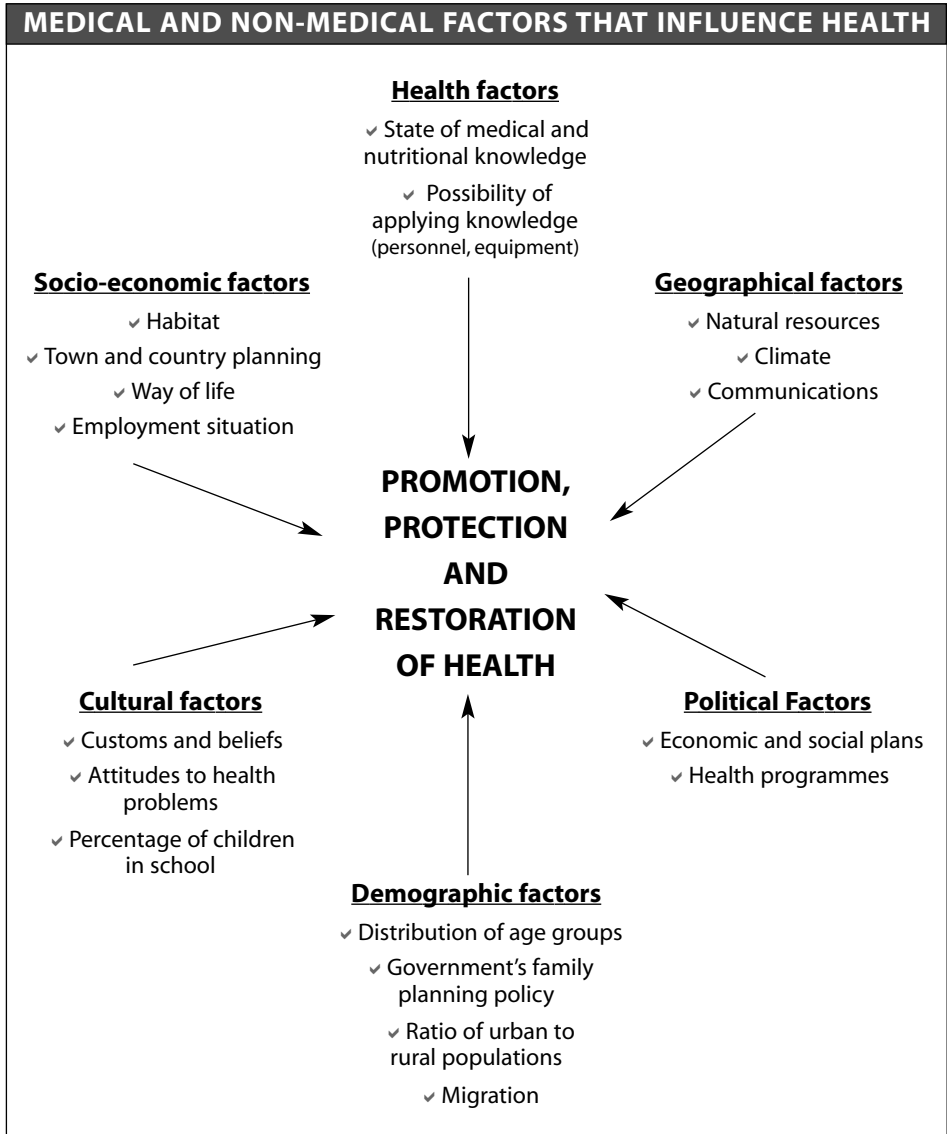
MEDICAL AND NON-MEDICAL FACTORS THAT INFLUENCE HEALTH

Health factors
✓ State of medical and nutritional knowledge
✓ Possibility of applying knowledge (personnel, equipment)

Socio-economic factors
✓ Habitat
✓ Town and country planning
✓ Way of life
✓ Employment situation

Geographical factors
✓ Natural resources
✓ Climate
✓ Communications

PROMOTION, PROTECTION AND RESTORATION OF HEALTH

Cultural factors
✓ Customs and beliefs
✓ Attitudes to health problems
✓ Percentage of children in school

Political Factors
✓ Economic and social plans
✓ Health programmes

Demographic factors
✓ Distribution of age groups
✓ Government's family planning policy
✓ Ratio of urban to rural populations
✓ Migration